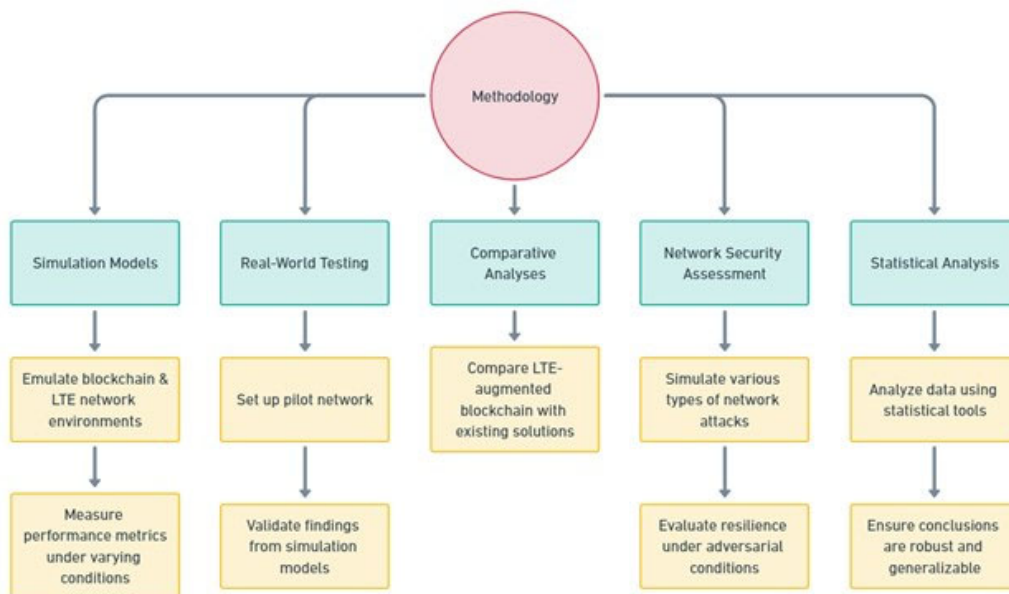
Methodology

Simulation Models

Emulate blockchain & LTE network environments

Measure performance metrics under varying conditions

Real-World Testing

Set up pilot network

Validate findings from simulation models

Comparative Analyses

Compare LTE-augmented blockchain with existing solutions

Network Security Assessment

Simulate various types of network attacks

Evaluate resilience under adversarial conditions

Statistical Analysis

Analyze data using statistical tools

Ensure conclusions are robust and generalizable